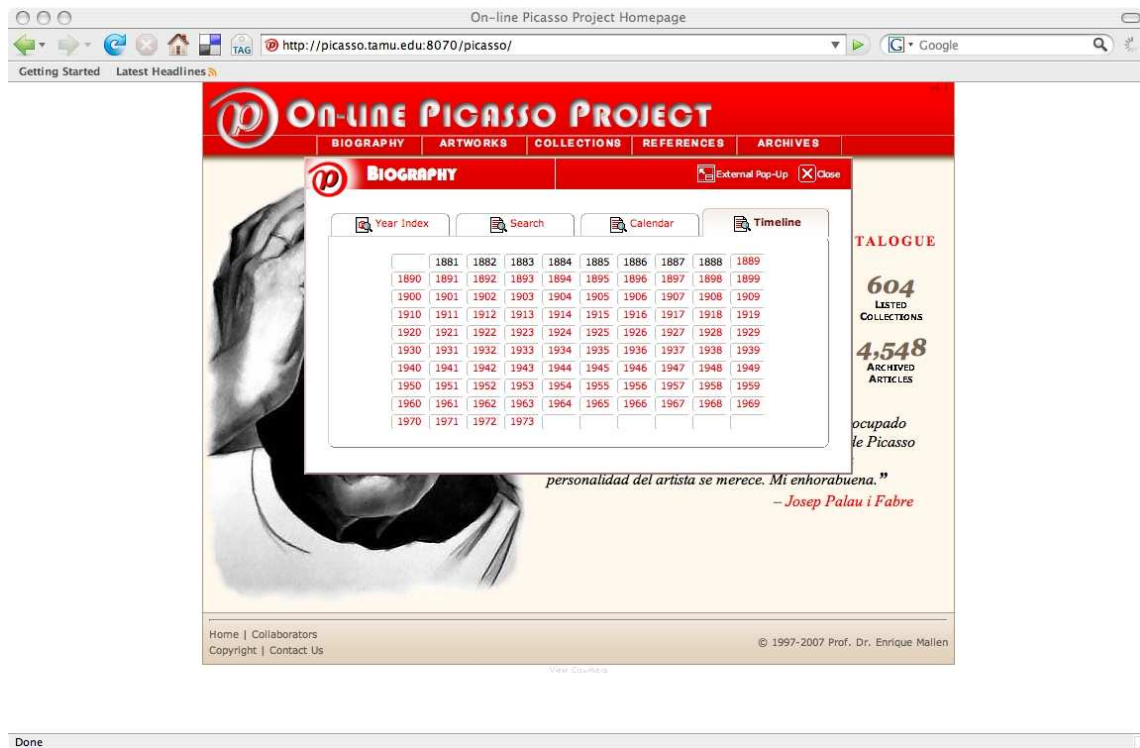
On-line Picasso Project Homepage

TAG http://picasso.tamu.edu:8070/picasso/

Google

Getting Started Latest Headlines

ON-LINE PICASSO PROJECT

BIOGRAPHY ARTWORKS COLLECTIONS REFERENCES ARCHIVES

BIOGRAPHY

External Pop-Up Close

Year Index Search Calendar Timeline

| | 1881 | 1882 | 1883 | 1884 | 1885 | 1886 | 1887 | 1888 | 1889 |
|---|---|---|---|---|---|---|---|---|---|
| 1890 | 1891 | 1892 | 1893 | 1894 | 1895 | 1896 | 1897 | 1898 | 1899 |
| 1900 | 1901 | 1902 | 1903 | 1904 | 1905 | 1906 | 1907 | 1908 | 1909 |
| 1910 | 1911 | 1912 | 1913 | 1914 | 1915 | 1916 | 1917 | 1918 | 1919 |
| 1920 | 1921 | 1922 | 1923 | 1924 | 1925 | 1926 | 1927 | 1928 | 1929 |
| 1930 | 1931 | 1932 | 1933 | 1934 | 1935 | 1936 | 1937 | 1938 | 1939 |
| 1940 | 1941 | 1942 | 1943 | 1944 | 1945 | 1946 | 1947 | 1948 | 1949 |
| 1950 | 1951 | 1952 | 1953 | 1954 | 1955 | 1956 | 1957 | 1958 | 1959 |
| 1960 | 1961 | 1962 | 1963 | 1964 | 1965 | 1966 | 1967 | 1968 | 1969 |
| 1970 | 1971 | 1972 | 1973 | | | | | | |

TALOGUE

604 LISTED COLLECTIONS

4,548 ARCHIVED ARTICLES

ocupado le Picasso personalidad del artista se merece. Mi enhorabuena."

– Josep Palau i Fabre

Home | Collaborators
Copyright | Contact Us

© 1997-2007 Prof. Dr. Enrique Mallen

View Counters

Done